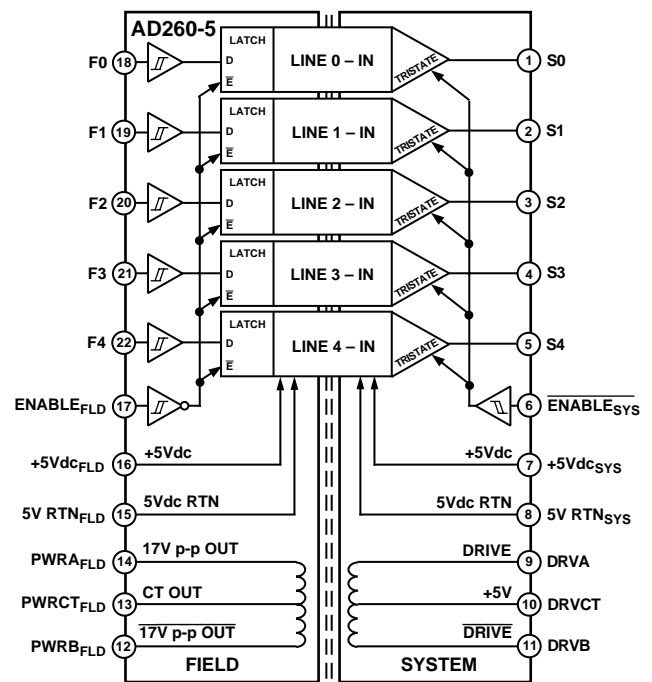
AD260-5

F0 18 LATCH D $\overline{E}$ LINE 0 – IN TRISTATE 1 S0

F1 19 LATCH D $\overline{E}$ LINE 1 – IN TRISTATE 2 S1

F2 20 LATCH D $\overline{E}$ LINE 2 – IN TRISTATE 3 S2

F3 21 LATCH D $\overline{E}$ LINE 3 – IN TRISTATE 4 S3

F4 22 LATCH D $\overline{E}$ LINE 4 – IN TRISTATE 5 S4

$ENABLE_{FLD}$ 17

6 $\overline{ENABLE_{SYS}}$

$+5Vdc_{FLD}$ 16 +5Vdc

+5Vdc 7 $+5Vdc_{SYS}$

$5V\ RTN_{FLD}$ 15 5Vdc RTN

5Vdc RTN 8 $5V\ RTN_{SYS}$

$PWRA_{FLD}$ 14 17V p-p OUT

DRIVE 9 DRVA

$PWRCT_{FLD}$ 13 CT OUT

+5V 10 DRVCT

$PWRB_{FLD}$ 12 $\overline{17V\ p\text{-}p\ OUT}$

$\overline{DRIVE}$ 11 DRVB

FIELD

SYSTEM